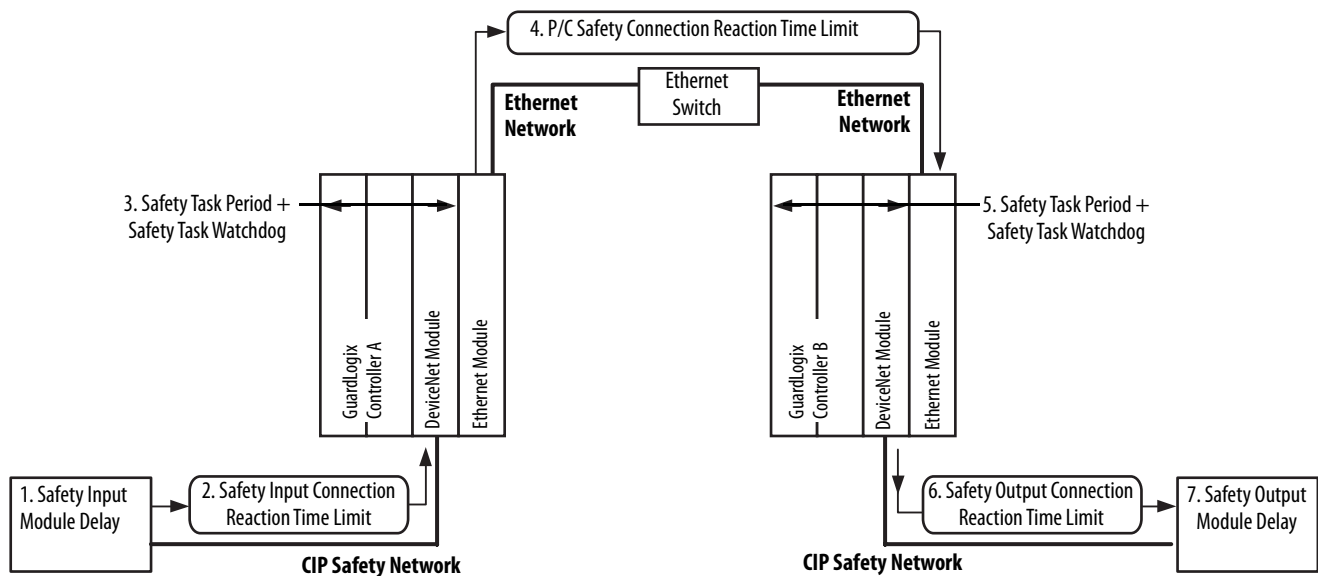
4. P/C Safety Connection Reaction Time Limit

Ethernet Switch

Ethernet Network

Ethernet Network

3. Safety Task Period + Safety Task Watchdog

GuardLogix Controller A

DeviceNet Module

Ethernet Module

GuardLogix Controller B

DeviceNet Module

Ethernet Module

5. Safety Task Period + Safety Task Watchdog

1. Safety Input Module Delay

2. Safety Input Connection Reaction Time Limit

CIP Safety Network

6. Safety Output Connection Reaction Time Limit

7. Safety Output Module Delay

CIP Safety Network